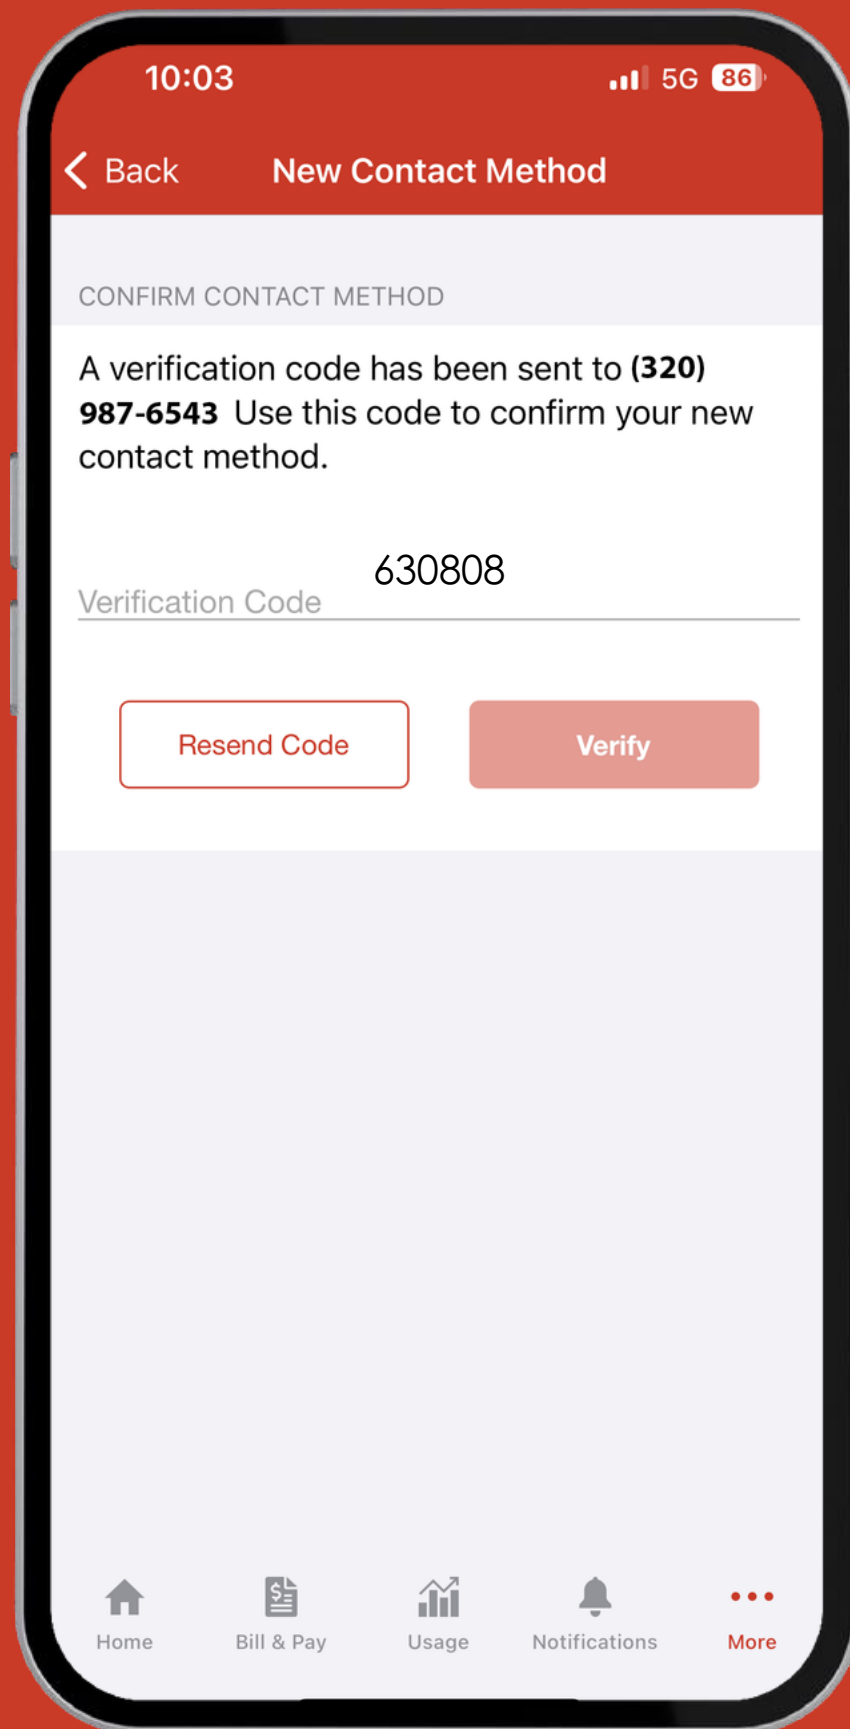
10:03

5G 86

Back New Contact Method

CONFIRM CONTACT METHOD

A verification code has been sent to **(320) 987-6543** Use this code to confirm your new contact method.

630808

Verification Code

Resend Code

Verify

Home

Bill & Pay

Usage

Notifications

More